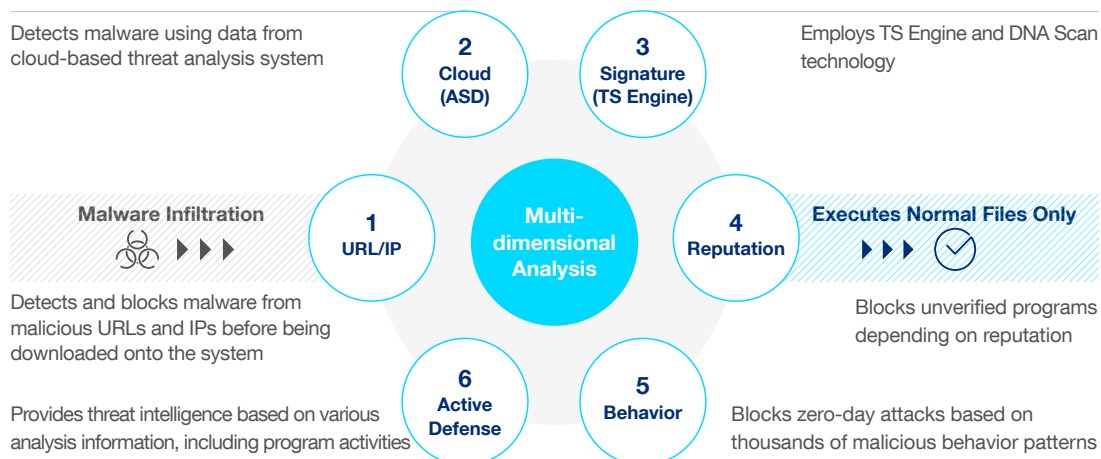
Detects malware using data from cloud-based threat analysis system

2
Cloud
(ASD)

3
Signature
(TS Engine)

Employs TS Engine and DNA Scan technology

Malware Infiltration

1
URL/IP

Multi-dimensional Analysis

4
Reputation

Executes Normal Files Only

Detects and blocks malware from malicious URLs and IPs before being downloaded onto the system

Blocks unverified programs depending on reputation

6
Active
Defense

5
Behavior

Provides threat intelligence based on various analysis information, including program activities

Blocks zero-day attacks based on thousands of malicious behavior patterns